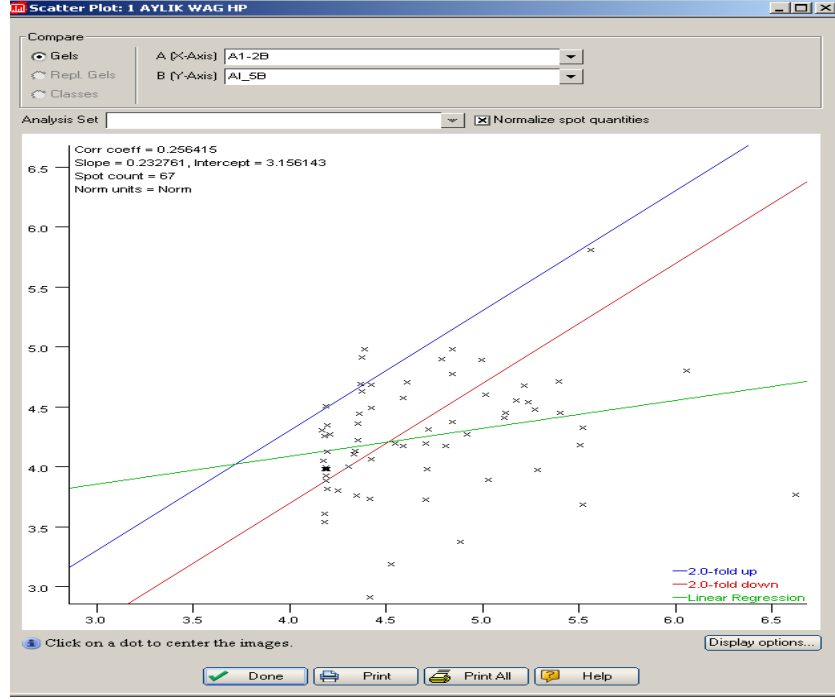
Scatter Plot: 1 AYLIK WAG HP

Compare
Gels
Repl. Gels
Classes

A (X-Axis) A1-2B
B (Y-Axis) AI_5B

Analysis Set
Normalize spot quantities

Corr coeff = 0.256415
Slope = 0.232761, Intercept = 3.156143
Spot count = 67
Norm units = Norm

6.5
6.0
5.5
5.0
4.5
4.0
3.5
3.0

3.0 3.5 4.0 4.5 5.0 5.5 6.0 6.5

2.0-fold up
2.0-fold down
Linear Regression

Click on a dot to center the images.
Display options...

Done
Print
Print All
Help